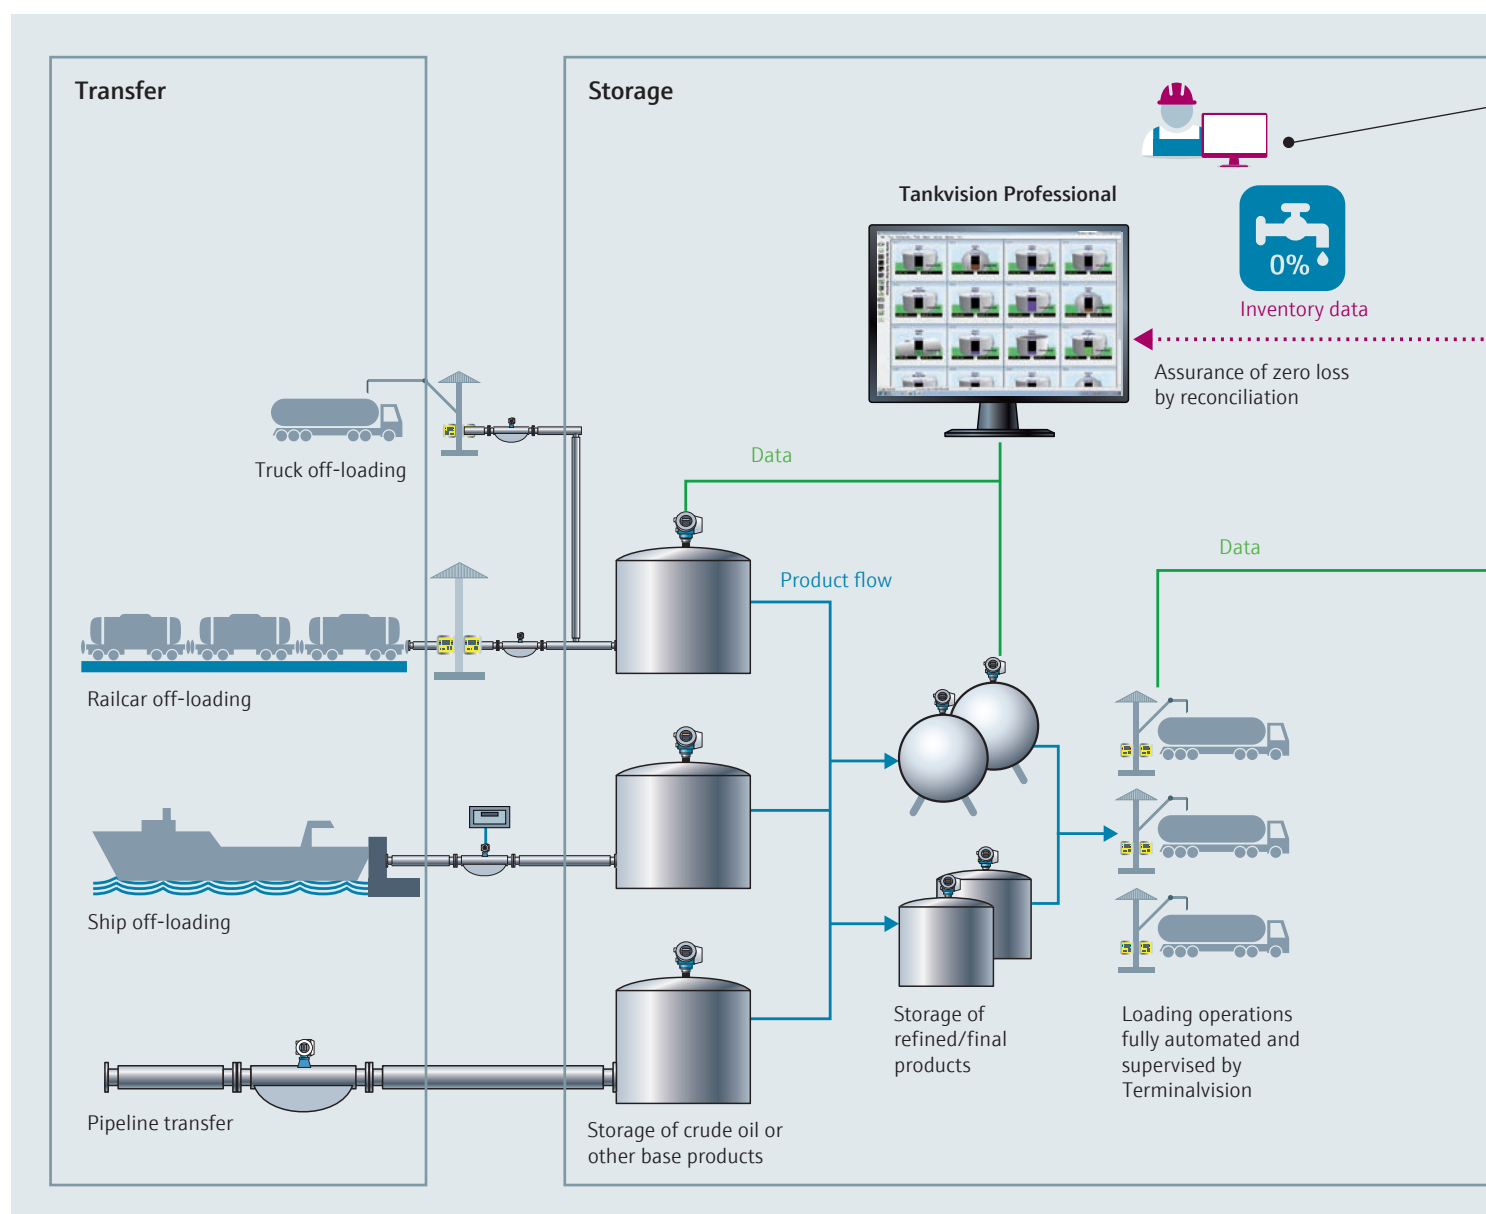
Transfer

Storage

Tankvision Professional

0%

Inventory data

Assurance of zero loss by reconciliation

Truck off-loading

Data

Product flow

Data

Railcar off-loading

Ship off-loading

Storage of refined/final products

Loading operations fully automated and supervised by Terminalvision

Pipeline transfer

Storage of crude oil or other base products